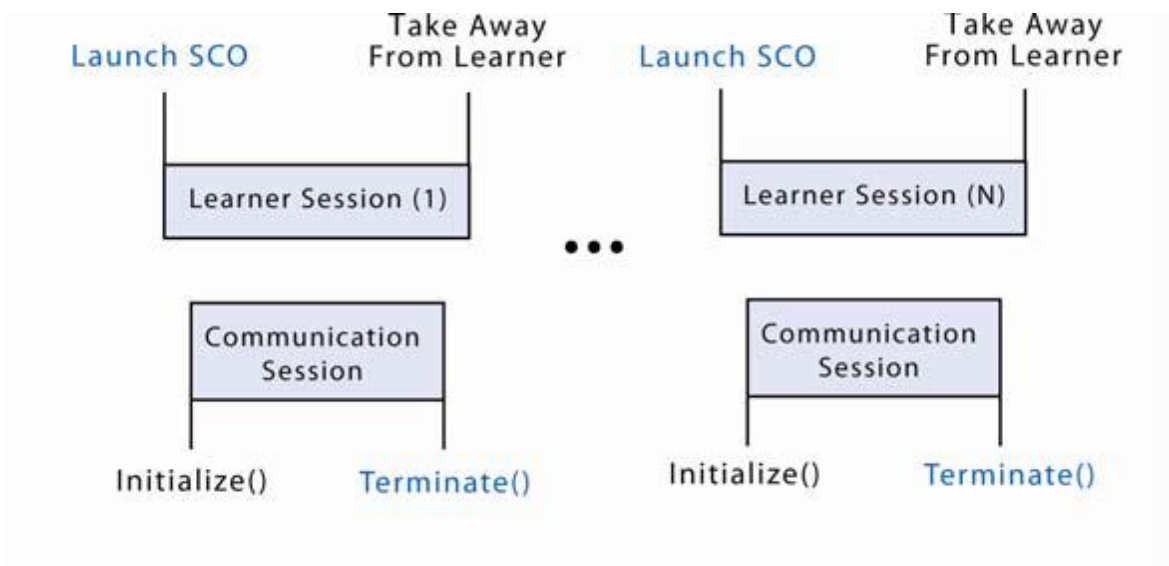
Launch SCO

Take Away From Learner

Learner Session (1)

Communication Session

Initialize()

Terminate()

•••

Launch SCO

Take Away From Learner

Learner Session (N)

Communication Session

Initialize()

Terminate()